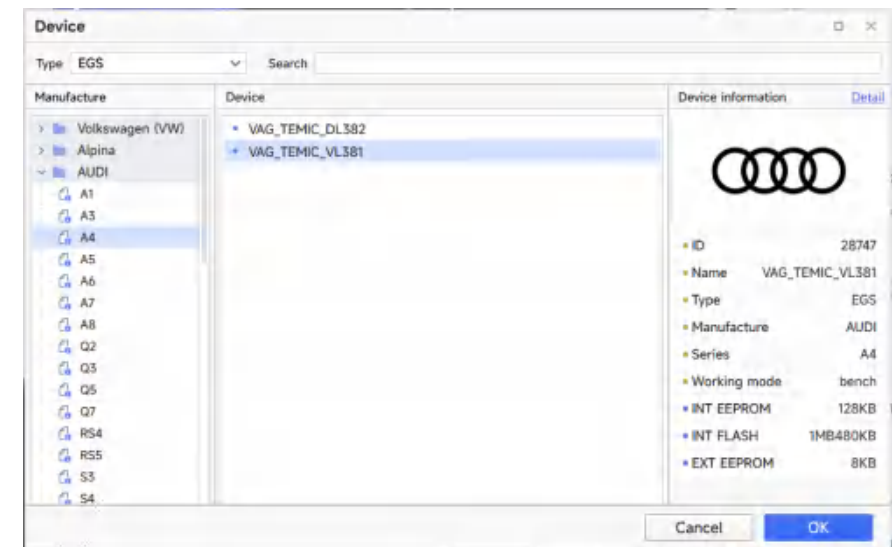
Device

Type EGS

Search

Manufacture

Volkswagen (VW)
Alpina
AUDI
A1
A3
A4
A5
A6
A7
A8
Q2
Q3
Q5
Q7
RS4
RS5
S3
S4

Device

VAG_TEMIC_DL382
VAG_TEMIC_VL381

Device information

Detail

| | |
|---|---|
| ID | 28747 |
| Name | VAG_TEMIC_VL381 |
| Type | EGS |
| Manufacture | AUDI |
| Series | A4 |
| Working mode | bench |
| INT EEPROM | 128KB |
| INT FLASH | 1MB480KB |
| EXT EEPROM | 8KB |

Cancel

OK